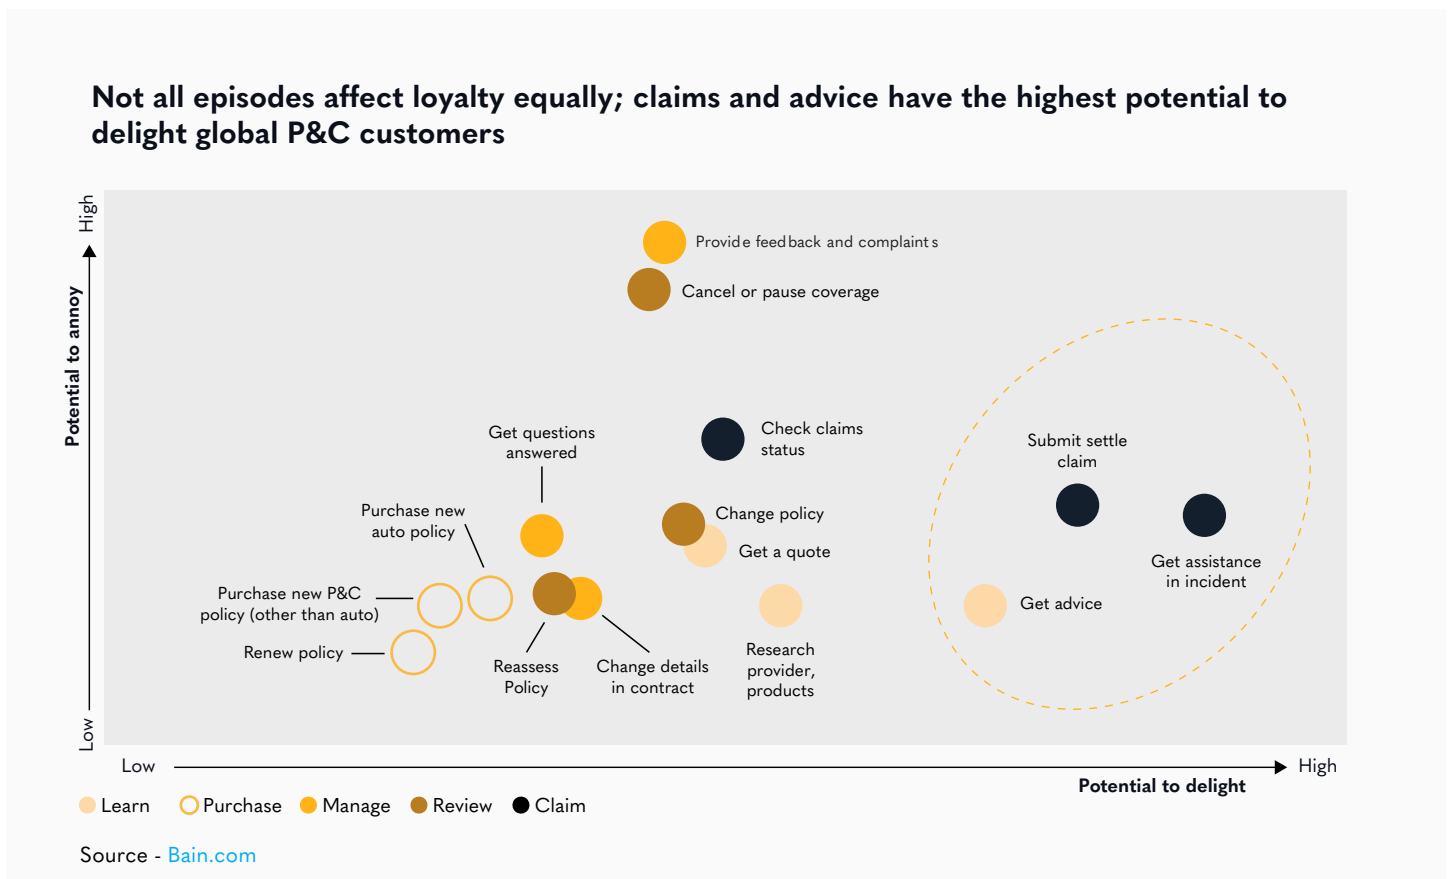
Not all episodes affect loyalty equally; claims and advice have the highest potential to delight global P&C customers

High

Potential to annoy

Low

Provide feedback and complaints

Cancel or pause coverage

Check claims status

Get questions answered

Submit settle claim

Purchase new auto policy

Change policy

Get a quote

Get assistance in incident

Purchase new P&C policy (other than auto)

Get advice

Renew policy

Reassess Policy

Change details in contract

Research provider, products

Low

High

Potential to delight

Learn Purchase Manage Review Claim

Source - Bain.com